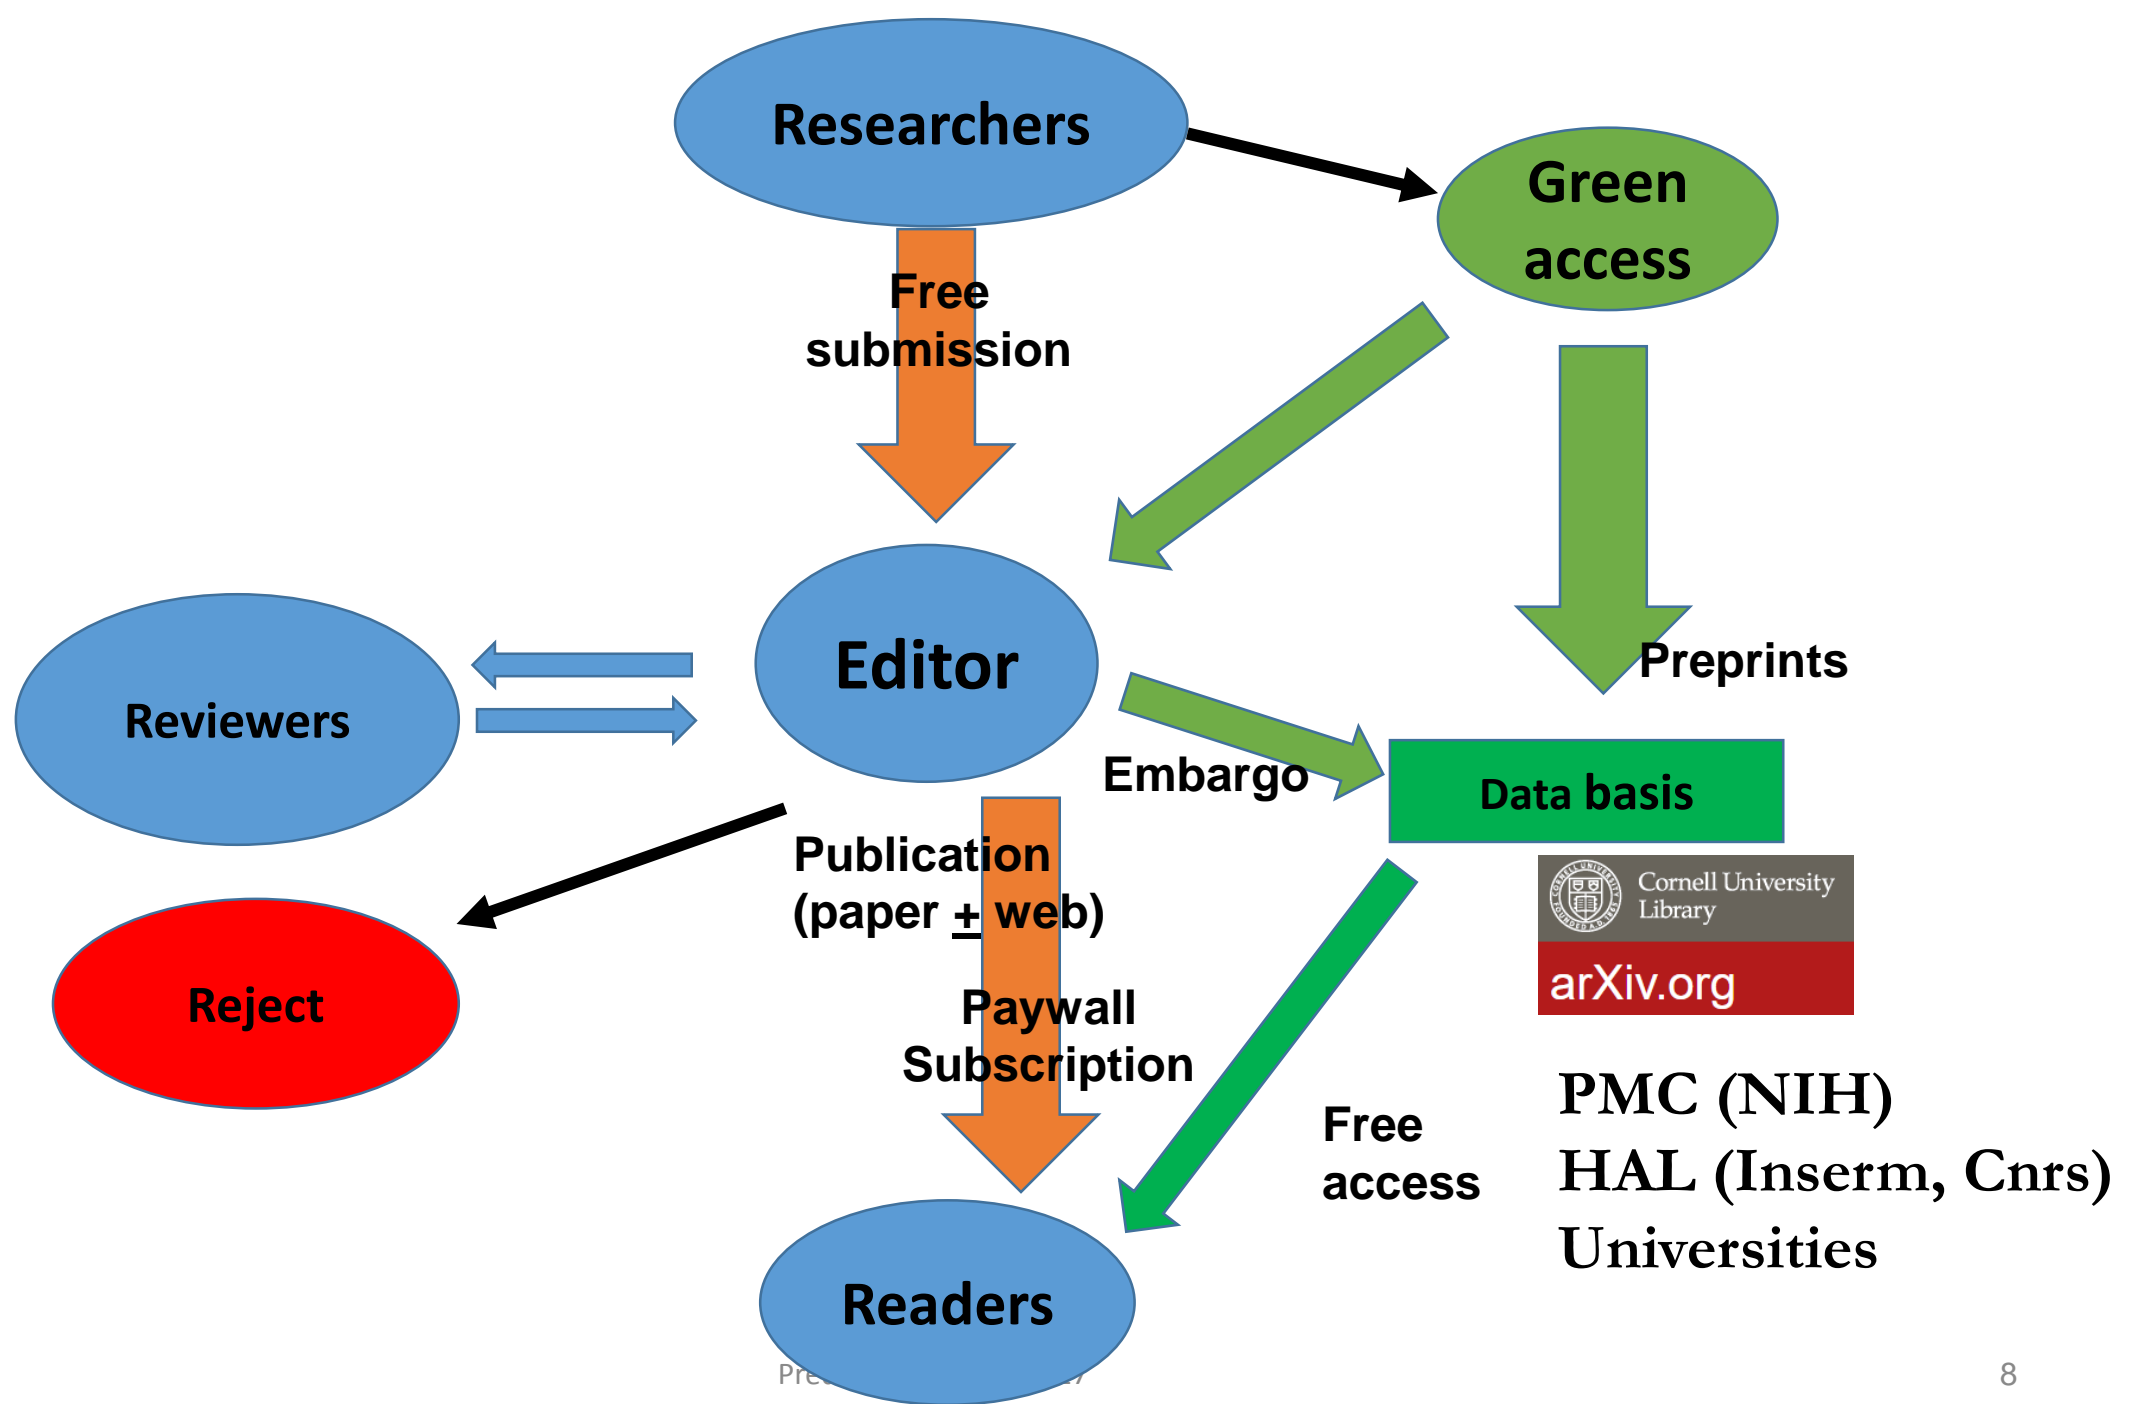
Researchers

Green access

Free submission

Editor

Reviewers

Preprints

Embargo

Data basis

Publication (paper $\underline{+}$ web)

Reject

Cornell University Library

arXiv.org

Paywall Subscription

Free access

PMC (NIH)
HAL (Inserm, Cnrs)
Universities

Readers

Pre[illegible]

8